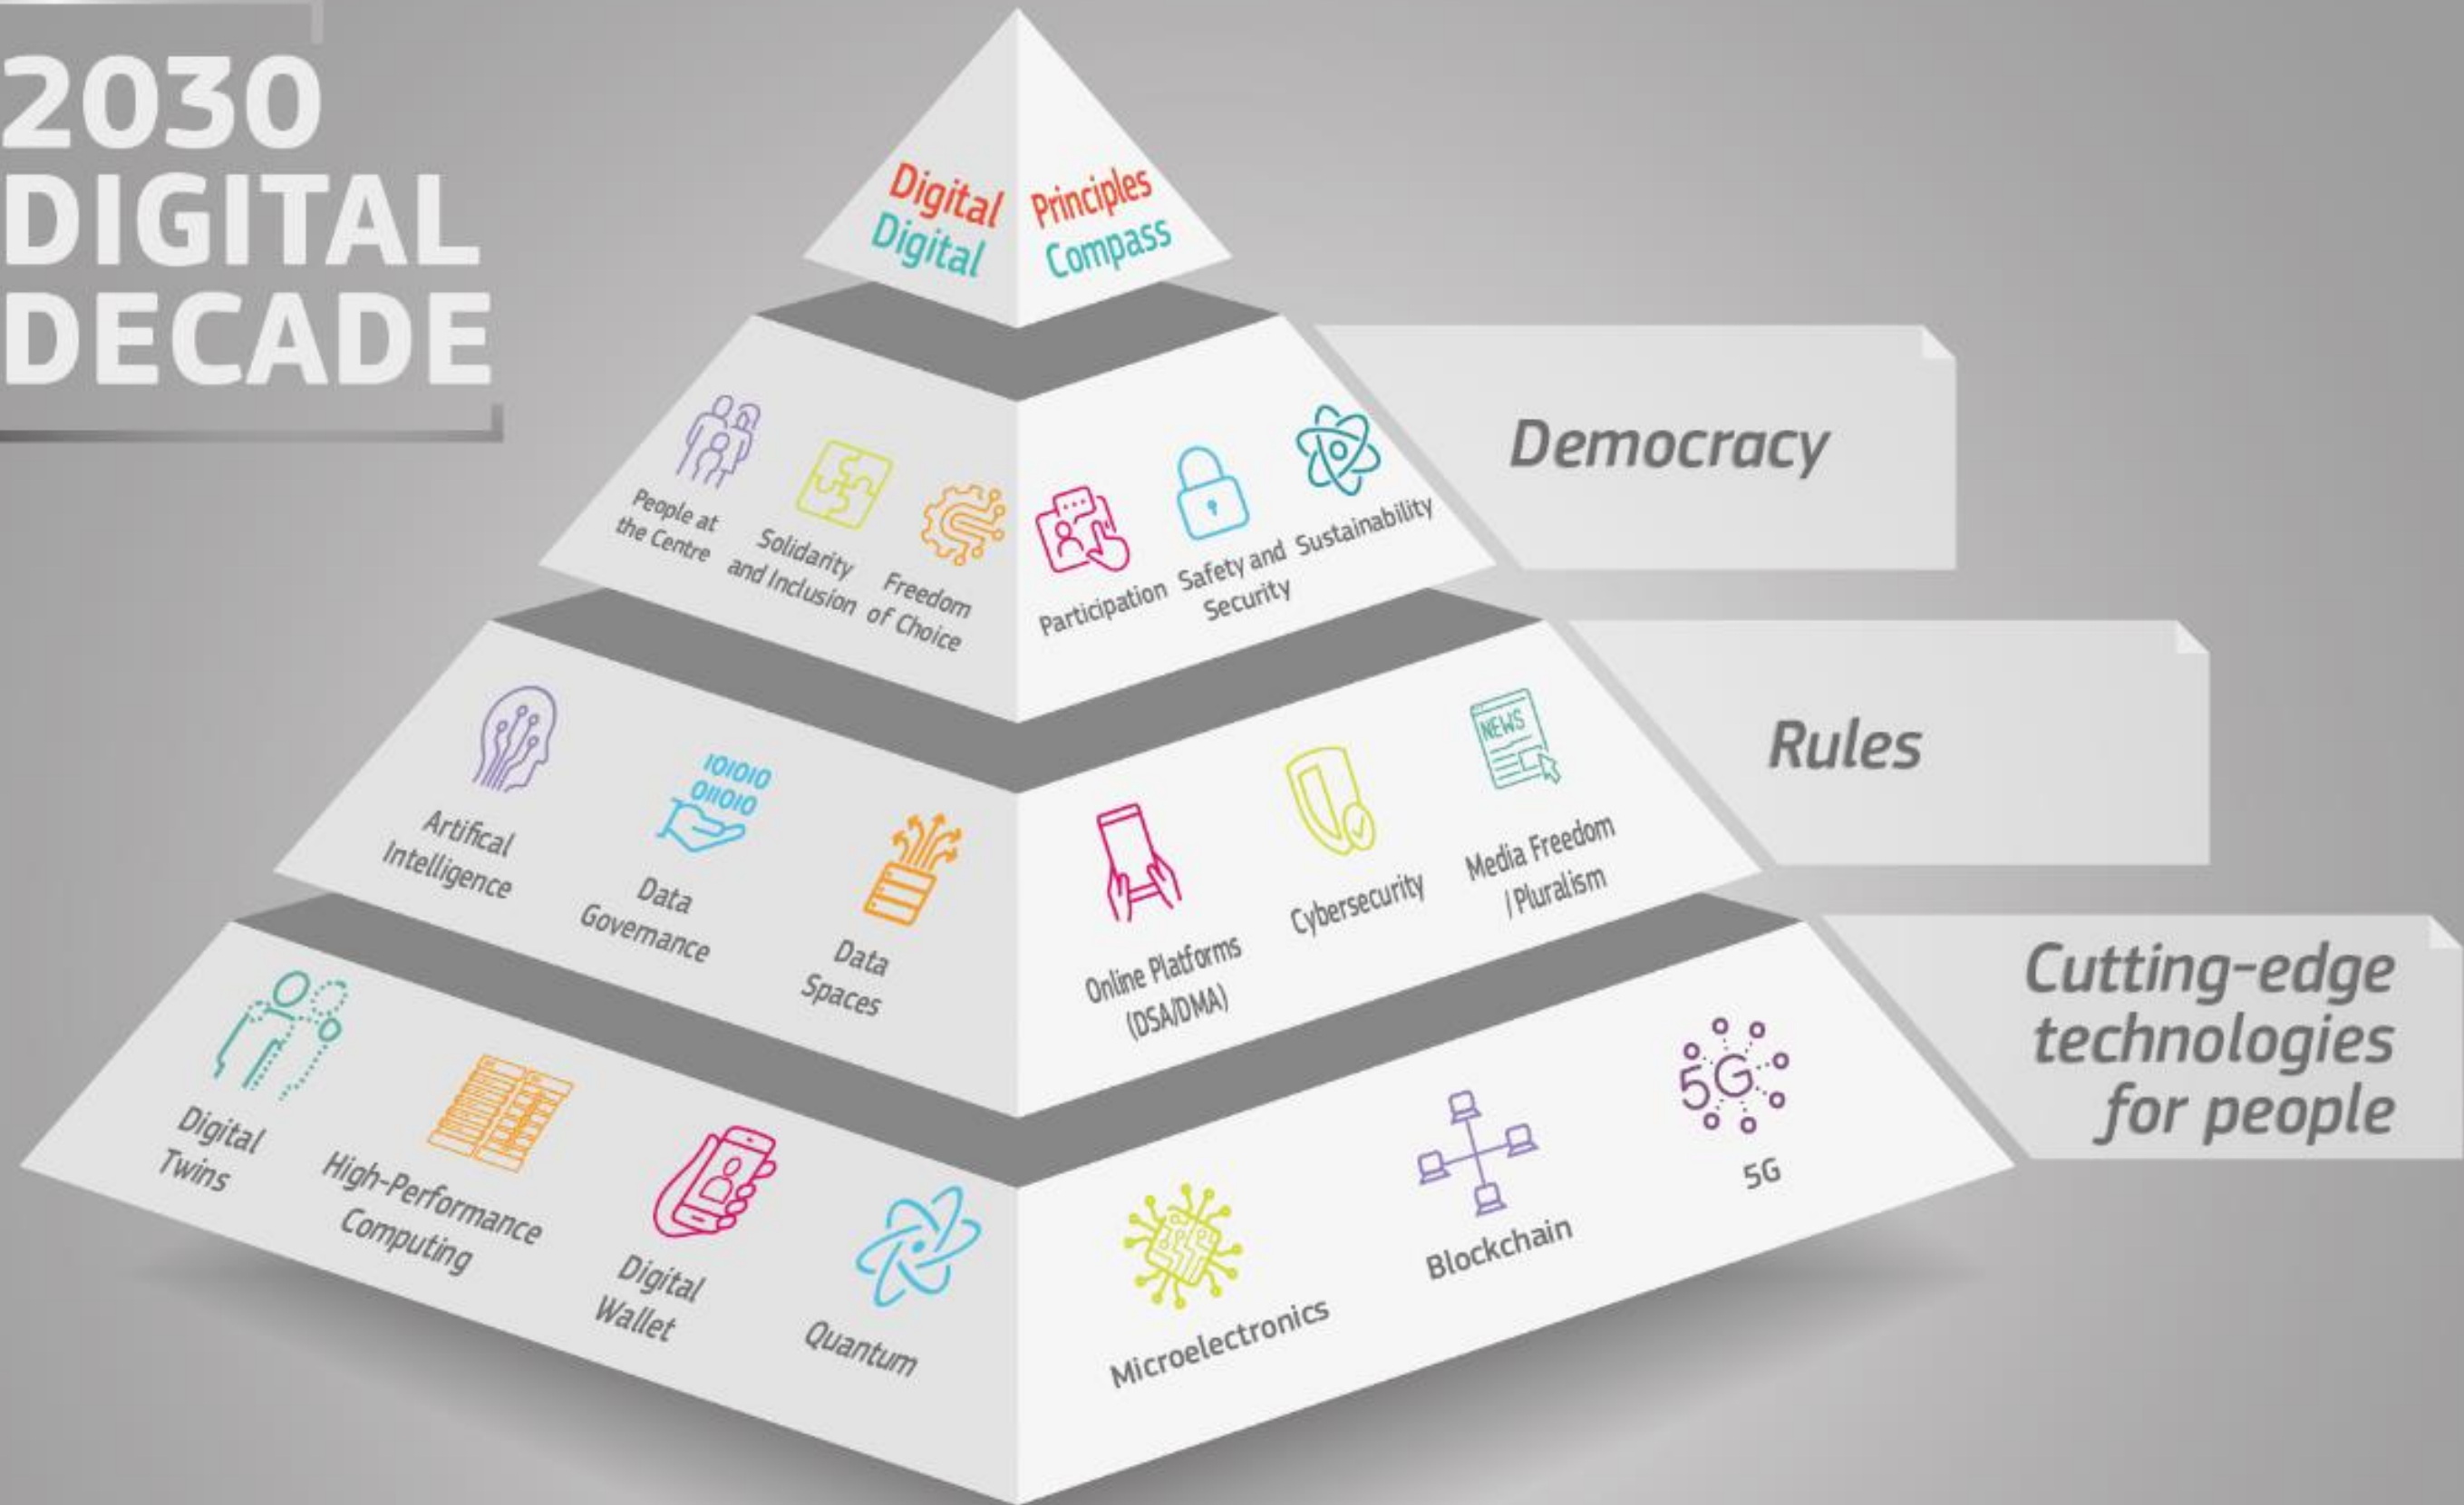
2030
DIGITAL
DECADE

Digital Principles
Digital Compass

People at the Centre
Solidarity and Inclusion
Freedom of Choice
Participation
Safety and Security
Sustainability

Democracy

Artifical Intelligence
101010
011010
Data Governance
Data Spaces
Online Platforms (DSA/DMA)
Cybersecurity
NEWS
Media Freedom /Pluralism

Rules

Digital Twins
High-Performance Computing
Digital Wallet
Quantum
Microelectronics
Blockchain
5G
5G

Cutting-edge technologies for people